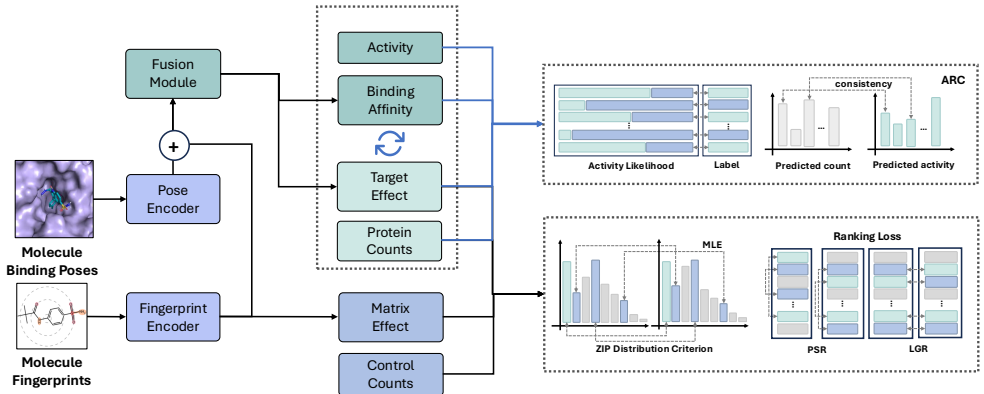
Fusion Module

+

Pose Encoder

Molecule Binding Poses

Fingerprint Encoder

Molecule Fingerprints

Activity

Binding Affinity

Target Effect

Protein Counts

Matrix Effect

Control Counts

consistency

ARC

Activity Likelihood

Label

Predicted count

Predicted activity

MLE

Ranking Loss

ZIP Distribution Criterion

PSR

LGR